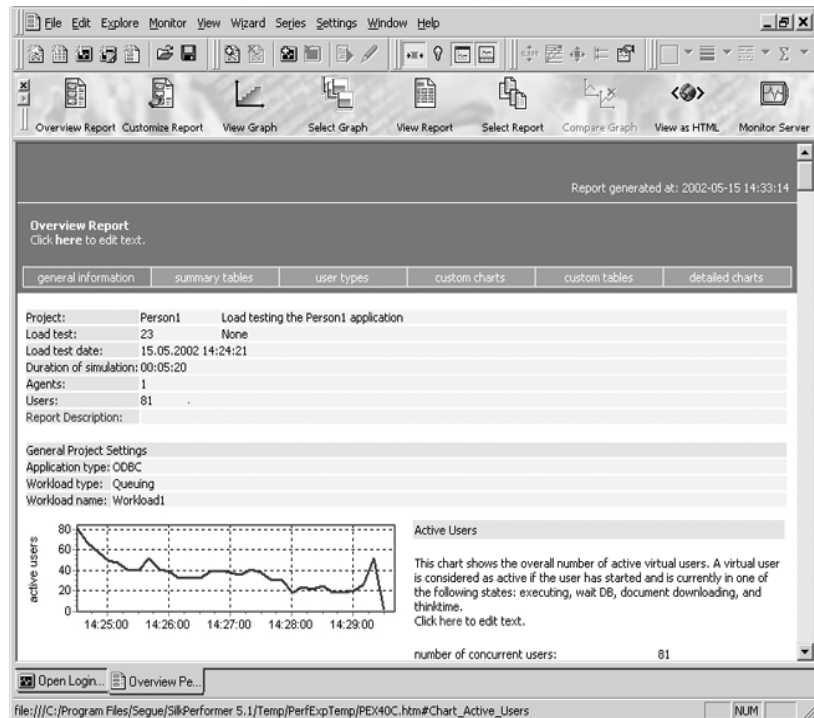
File Edit Explore Monitor View Wizard Series Settings Window Help

Overview Report Customize Report View Graph Select Graph View Report Select Report Compare Graph View as HTML Monitor Server

Report generated at: 2002-05-15 14:33:14

Overview Report
Click here to edit text.

general information | summary tables | user types | custom charts | custom tables | detailed charts

| | | |
|---|---|---|
| Project: | Person1 | Load testing the Person1 application |
| Load test: | 23 | None |
| Load test date: | 15.05.2002 14:24:21 | |
| Duration of simulation: | 00:05:20 | |
| Agents: | 1 | |
| Users: | 81 | |
| Report Description: | | |

General Project Settings
Application type: ODBC
Workload type: Queuing
Workload name: Workload1

active users
80
60
40
20
0
14:25:00 14:26:00 14:27:00 14:28:00 14:29:00

Active Users

This chart shows the overall number of active virtual users. A virtual user is considered as active if the user has started and is currently in one of the following states: executing, wait DB, document downloading, and thinktime.
Click here to edit text.

number of concurrent users: 81

Open Login... Overview Pe...

file:///C:/Program Files/Segue/SilkPerformer 5.1/Temp/PerfExpTemp/PEX40C.htm#Chart_Active_Users NUM